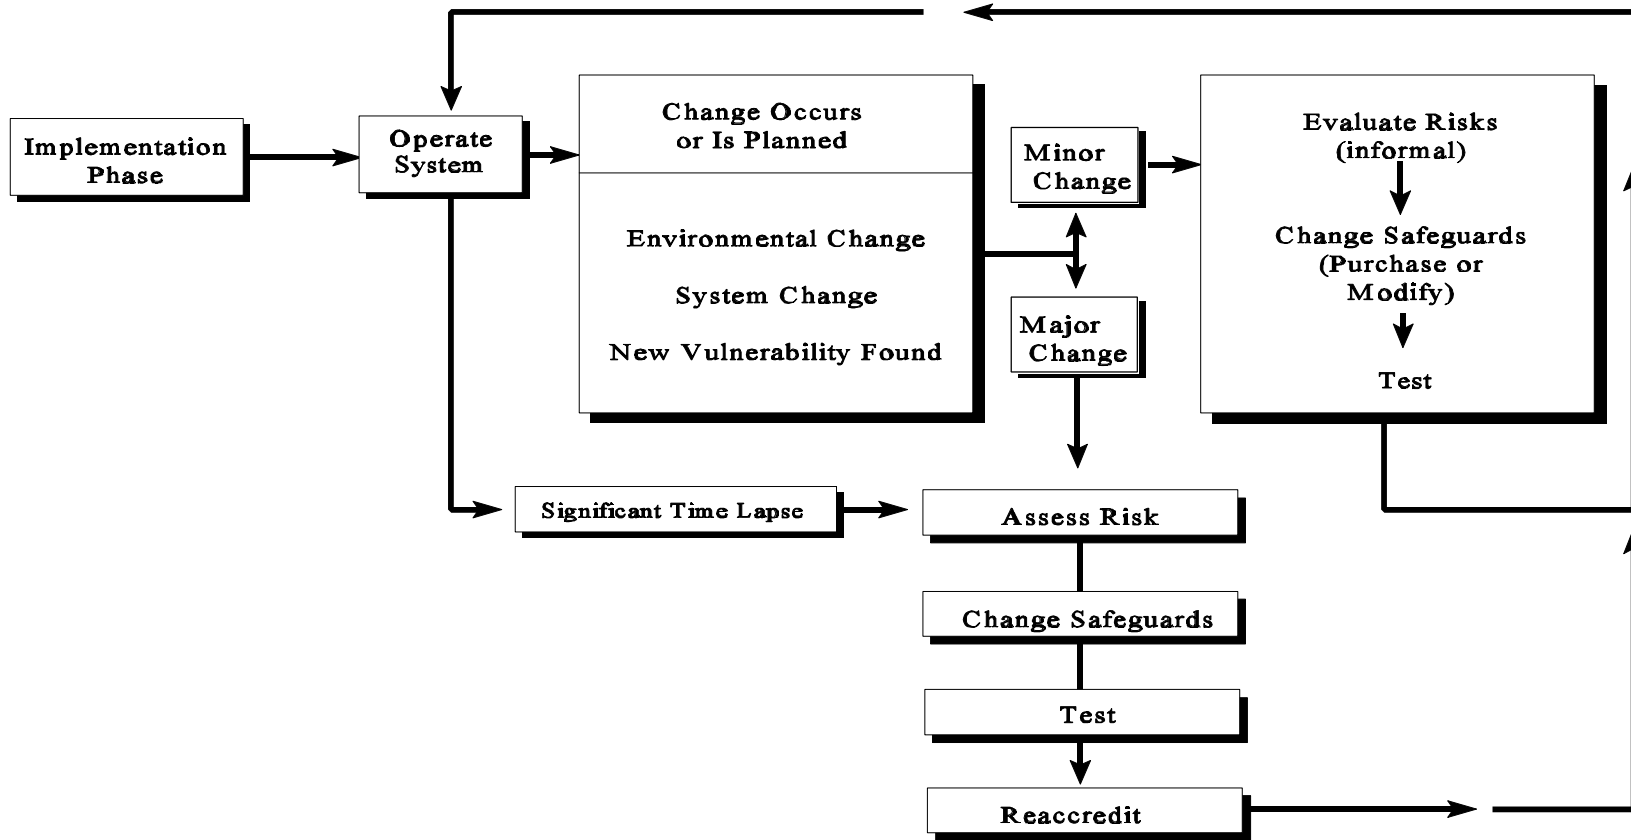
Implementation Phase

Operate System

Change Occurs or Is Planned

Environmental Change

System Change

New Vulnerability Found

Minor Change

Major Change

Evaluate Risks (informal)

Change Safeguards (Purchase or Modify)

Test

Significant Time Lapse

Assess Risk

Change Safeguards

Test

Reaccredit